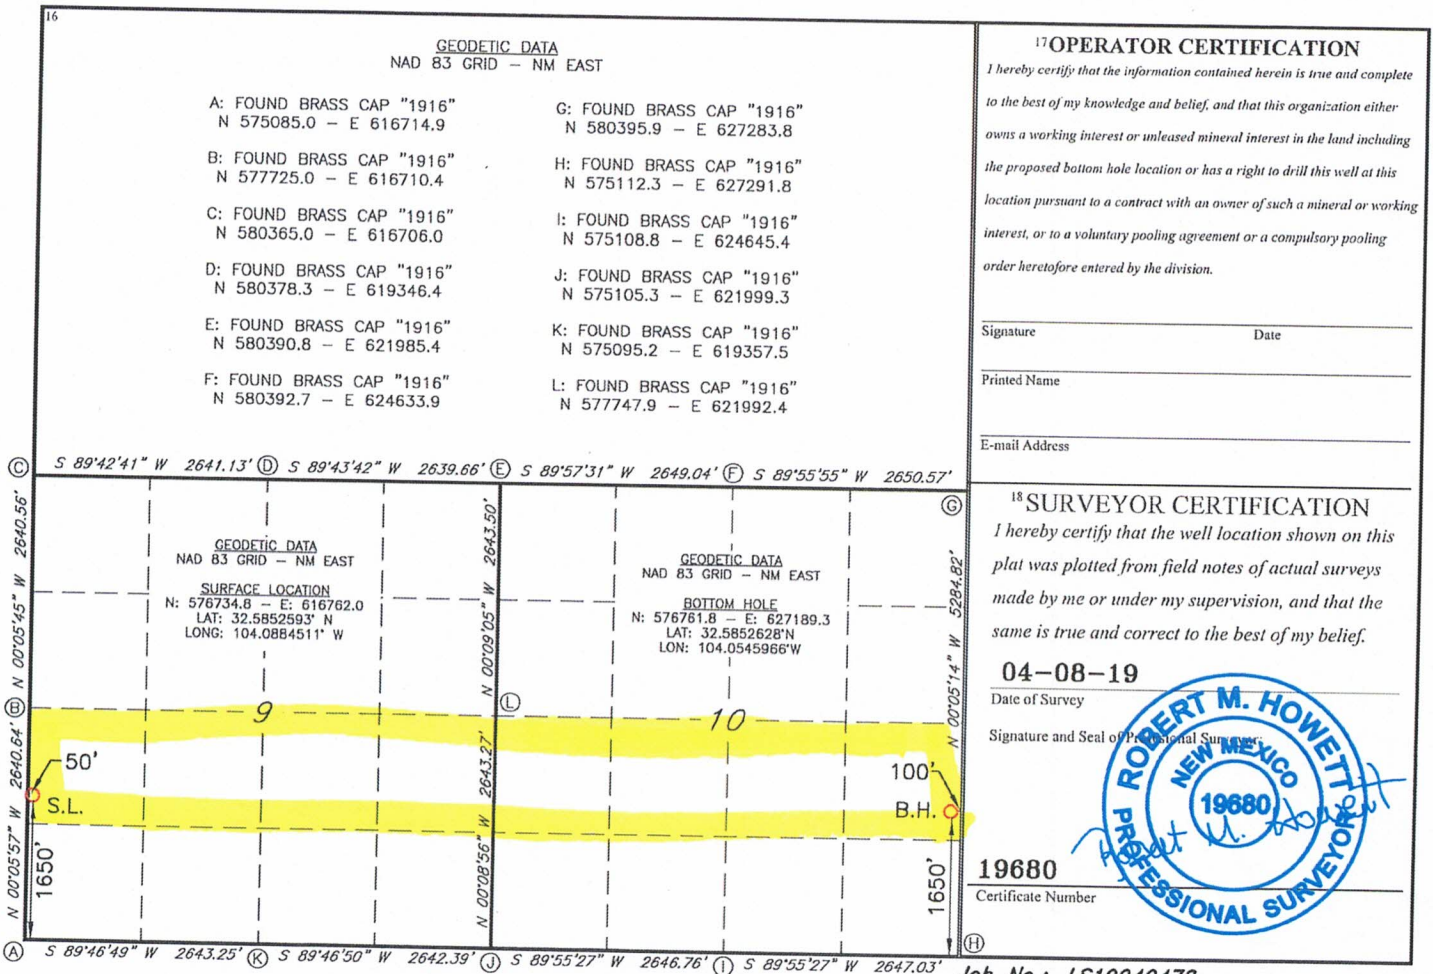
16

GEODETIC DATA
NAD 83 GRID – NM EAST

A: FOUND BRASS CAP "1916"
N 575085.0 – E 616714.9

B: FOUND BRASS CAP "1916"
N 577725.0 – E 616710.4

C: FOUND BRASS CAP "1916"
N 580365.0 – E 616706.0

D: FOUND BRASS CAP "1916"
N 580378.3 – E 619346.4

E: FOUND BRASS CAP "1916"
N 580390.8 – E 621985.4

F: FOUND BRASS CAP "1916"
N 580392.7 – E 624633.9

G: FOUND BRASS CAP "1916"
N 580395.9 – E 627283.8

H: FOUND BRASS CAP "1916"
N 575112.3 – E 627291.8

I: FOUND BRASS CAP "1916"
N 575108.8 – E 624645.4

J: FOUND BRASS CAP "1916"
N 575105.3 – E 621999.3

K: FOUND BRASS CAP "1916"
N 575095.2 – E 619357.5

L: FOUND BRASS CAP "1916"
N 577747.9 – E 621992.4

17 OPERATOR CERTIFICATION
I hereby certify that the information contained herein is true and complete to the best of my knowledge and belief, and that this organization either owns a working interest or unleased mineral interest in the land including the proposed bottom hole location or has a right to drill this well at this location pursuant to a contract with an owner of such a mineral or working interest, or to a voluntary pooling agreement or a compulsory pooling order heretofore entered by the division.

Signature Date

Printed Name

E-mail Address

Ⓒ S 89°42'41" W 2641.13' Ⓓ S 89°43'42" W 2639.66' Ⓔ S 89°57'31" W 2649.04' Ⓕ S 89°55'55" W 2650.57'

Ⓖ

N 00°05'45" W 2640.56'

Ⓑ

N 00°05'57" W 2640.64'

GEODETIC DATA
NAD 83 GRID – NM EAST

SURFACE LOCATION
N: 576734.8 – E: 616762.0
LAT: 32.5852593° N
LONG: 104.0884511° W

N 00°09'05" W 2643.50'

Ⓛ

N 00°08'56" W 2643.27'

GEODETIC DATA
NAD 83 GRID – NM EAST

BOTTOM HOLE
N: 576761.8 – E: 627189.3
LAT: 32.5852628°N
LON: 104.0545966°W

N 00°05'14" W 5284.82'

9

10

50'

S.L.

1650'

100'

B.H.

1650'

18 SURVEYOR CERTIFICATION
I hereby certify that the well location shown on this plat was plotted from field notes of actual surveys made by me or under my supervision, and that the same is true and correct to the best of my belief.

04-08-19
Date of Survey

Signature and Seal of Professional Surveyor:

ROBERT M. HOWETT
NEW MEXICO
19680
PROFESSIONAL SURVEYOR

19680
Certificate Number

Ⓗ

Ⓐ S 89°46'49" W 2643.25' Ⓚ S 89°46'50" W 2642.39' Ⓙ S 89°55'27" W 2646.76' Ⓘ S 89°55'27" W 2647.03'

Job No.: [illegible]